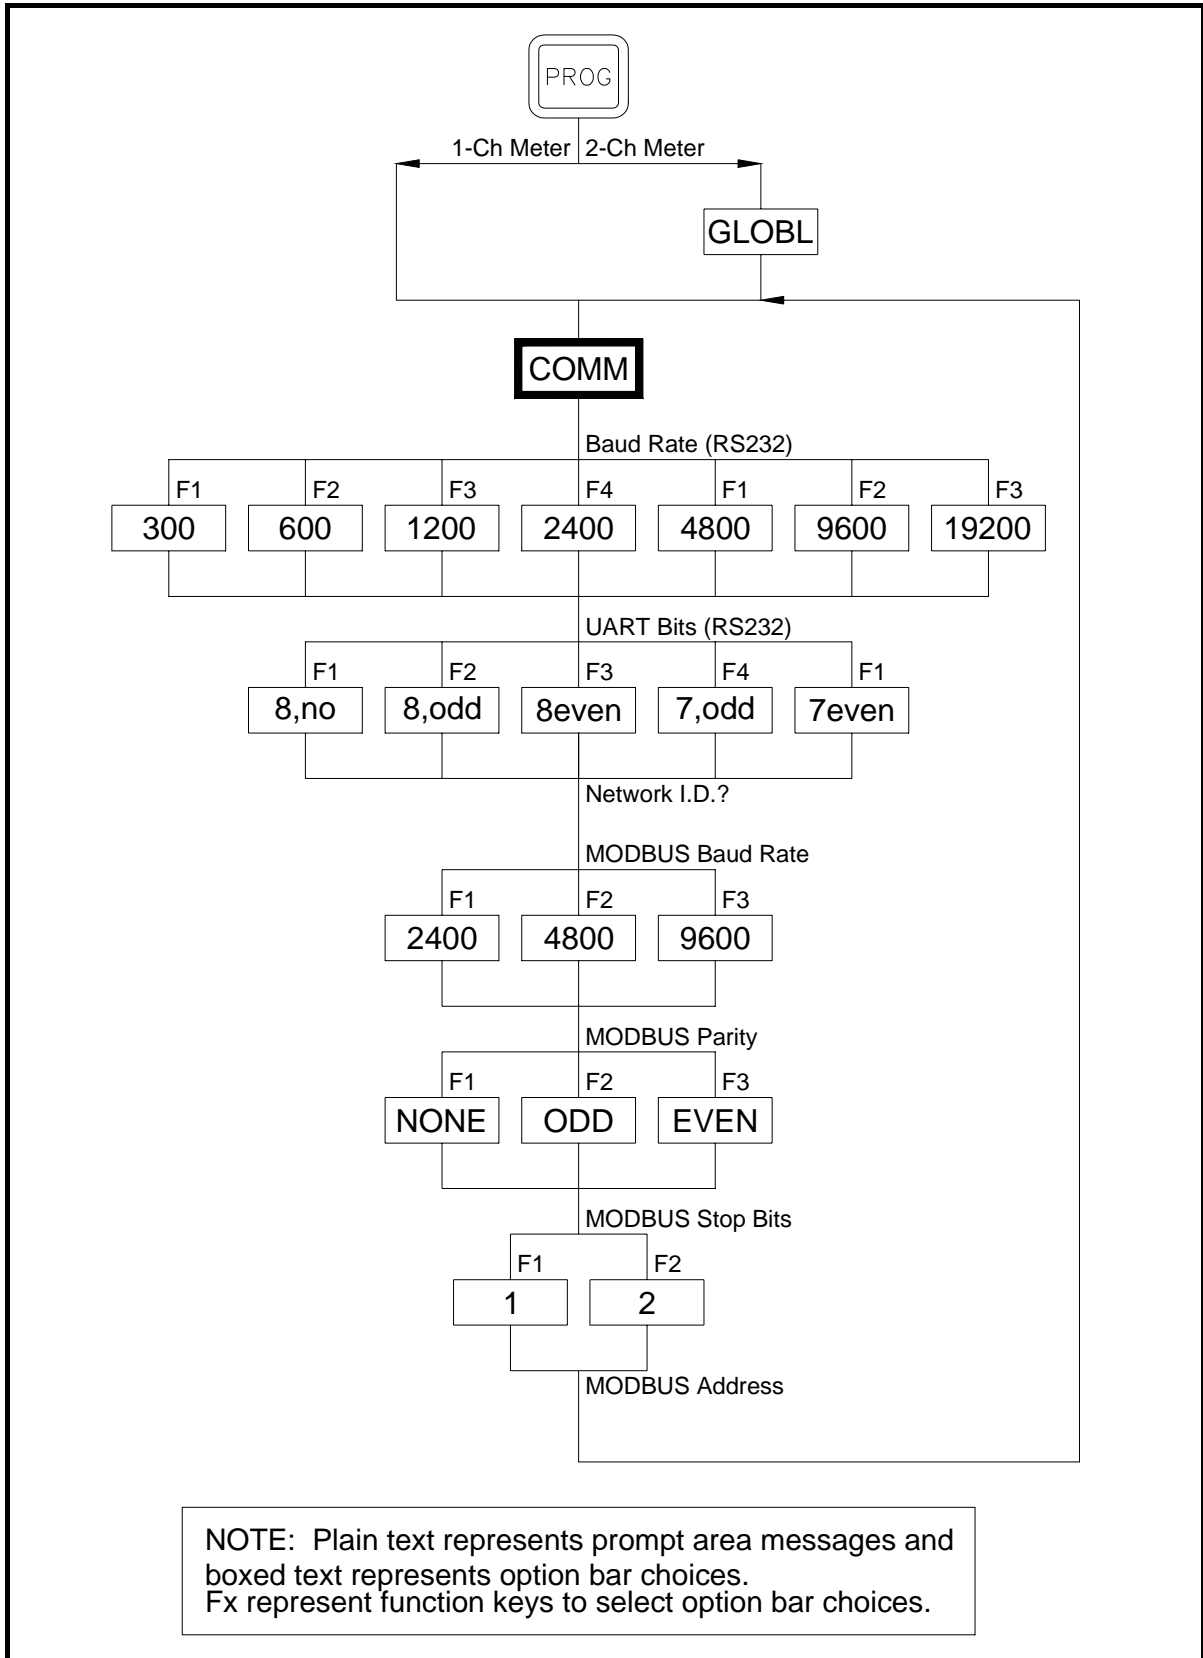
PROG

1-Ch Meter

2-Ch Meter

GLOBL

COMM

Baud Rate (RS232)

F1
300

F2
600

F3
1200

F4
2400

F1
4800

F2
9600

F3
19200

UART Bits (RS232)

F1
8,no

F2
8,odd

F3
8even

F4
7,odd

F1
7even

Network I.D.?

MODBUS Baud Rate

F1
2400

F2
4800

F3
9600

MODBUS Parity

F1
NONE

F2
ODD

F3
EVEN

MODBUS Stop Bits

F1
1

F2
2

MODBUS Address

NOTE: Plain text represents prompt area messages and boxed text represents option bar choices.
Fx represent function keys to select option bar choices.